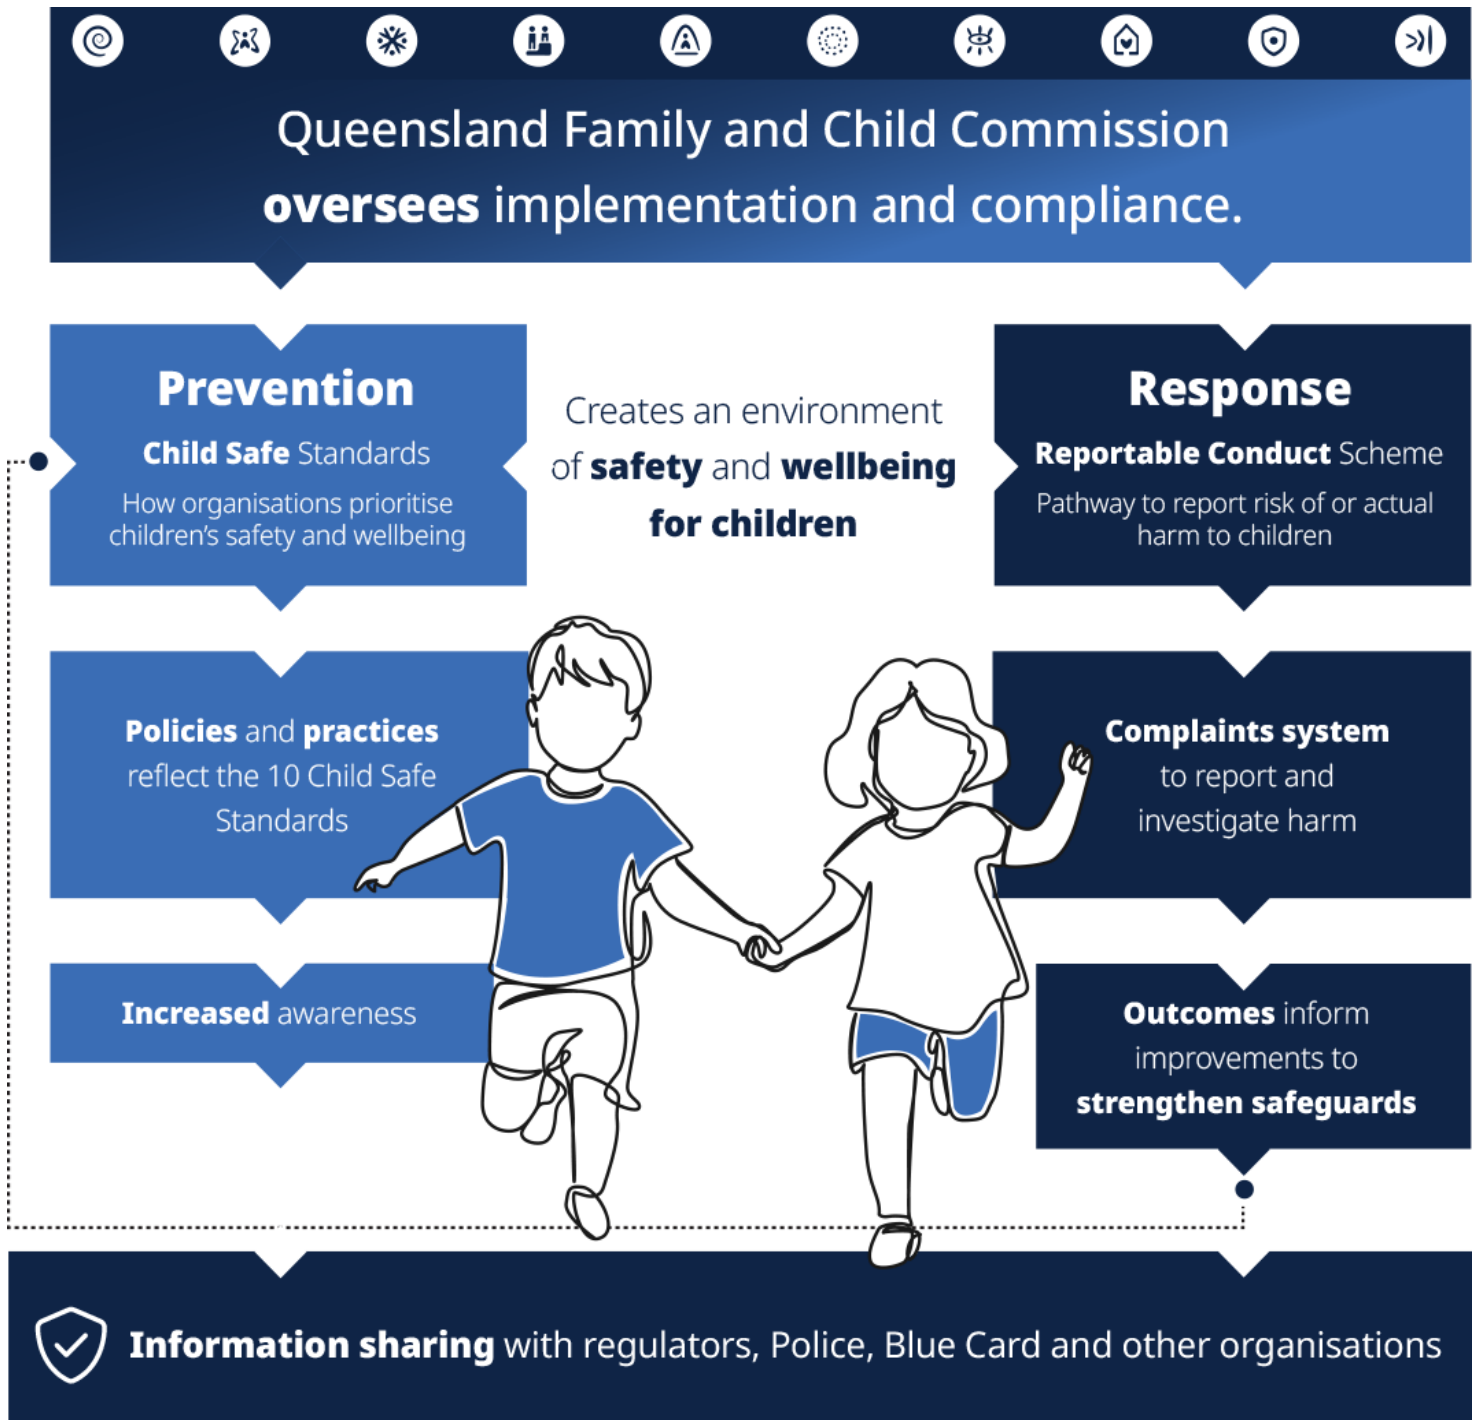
Queensland Family and Child Commission **oversees** implementation and compliance.

Prevention

Child Safe Standards

How organisations prioritise children's safety and wellbeing

Creates an environment of safety and wellbeing for children

Response

Reportable Conduct Scheme

Pathway to report risk of or actual harm to children

Policies and practices reflect the 10 Child Safe Standards

Complaints system to report and investigate harm

Increased awareness

Outcomes inform improvements to strengthen safeguards

Information sharing with regulators, Police, Blue Card and other organisations